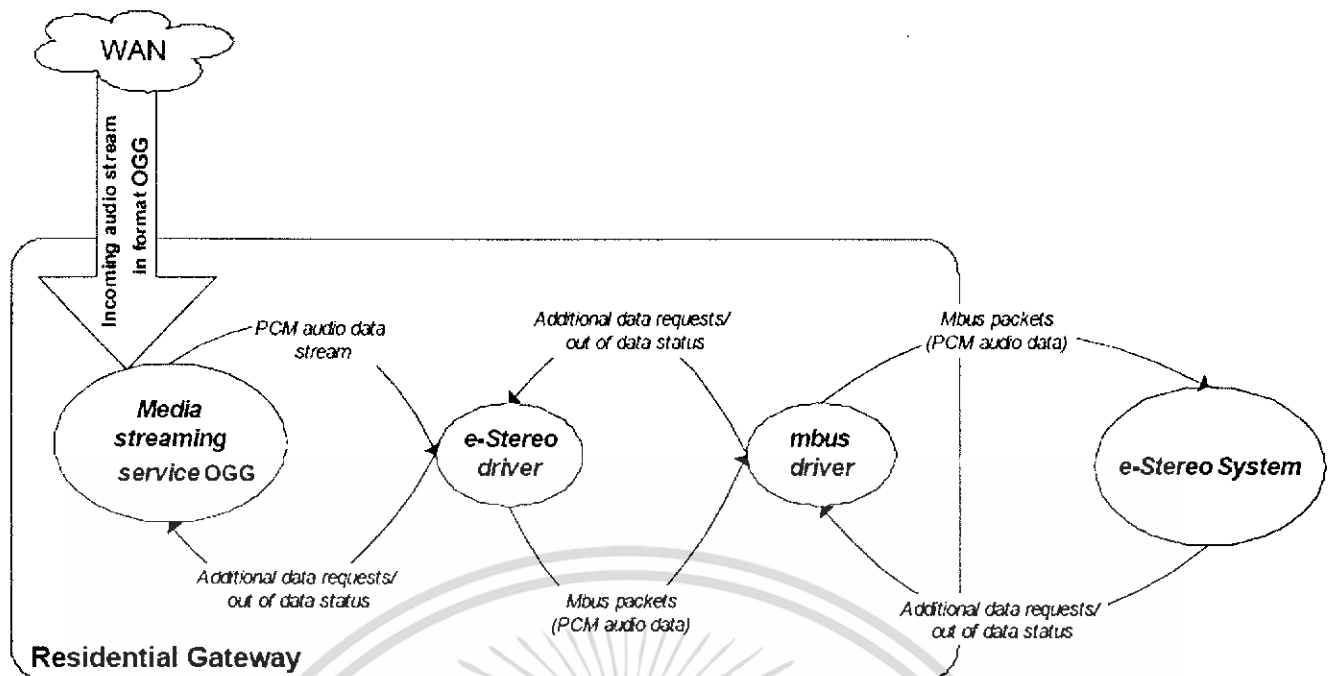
WAN

Incoming audio stream in format OGG

PCM audio data stream

Additional data requests/ out of data status

Mbus packets (PCM audio data)

Media streaming service OGG

e-Stereo driver

mbus driver

e-Stereo System

Additional data requests/ out of data status

Mbus packets (PCM audio data)

Additional data requests/ out of data status

Residential Gateway